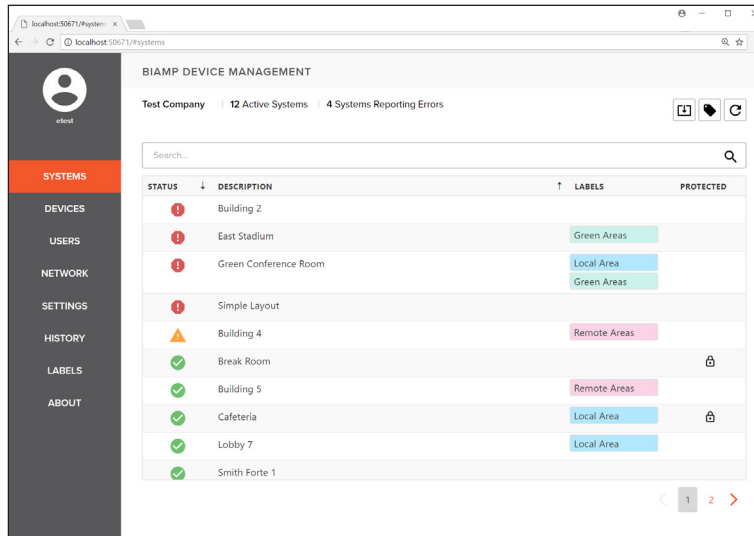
localhost:50671/#system ×

localhost:50671/#systems

etest

SYSTEMS

DEVICES

USERS

NETWORK

SETTINGS

HISTORY

LABELS

ABOUT

BIAMP DEVICE MANAGEMENT

Test Company | 12 Active Systems | 4 Systems Reporting Errors

Search...

| STATUS ↓ | DESCRIPTION ↑ | LABELS | PROTECTED |
|---|---|---|---|
| ! | Building 2 | | |
| ! | East Stadium | Green Areas | |
| ! | Green Conference Room | Local Area, Green Areas | |
| ! | Simple Layout | | |
| ⚠ | Building 4 | Remote Areas | |
| ✓ | Break Room | | 🔒 |
| ✓ | Building 5 | Remote Areas | |
| ✓ | Cafeteria | Local Area | 🔒 |
| ✓ | Lobby 7 | Local Area | |
| ✓ | Smith Forte 1 | | |

< 1 2 >